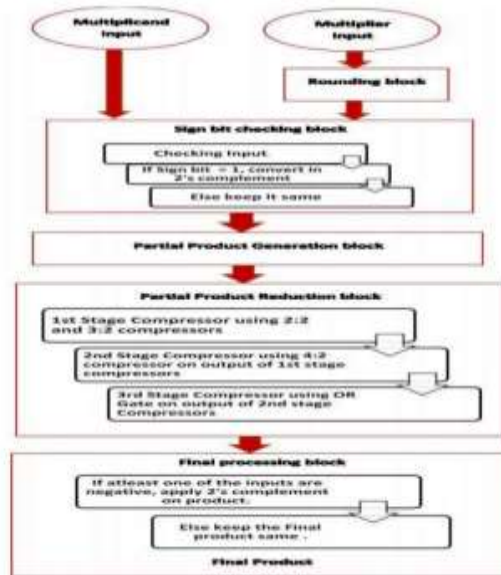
Multiplicand Input

Multiplier Input

Rounding block

Sign bit checking block

Checking Input

If Sign bit = 1, convert in 2's complement

Else keep it same

Partial Product Generation block

Partial Product Reduction block

1st Stage Compressor using 2:2 and 3:2 compressors

2nd Stage Compressor using 4:2 compressor on output of 1st stage compressors

3rd Stage Compressor using OR Gate on output of 2nd stage Compressors

Final processing block

If atleast one of the inputs are negative, apply 2's complement on product.

Else keep the Final product same .

Final Product